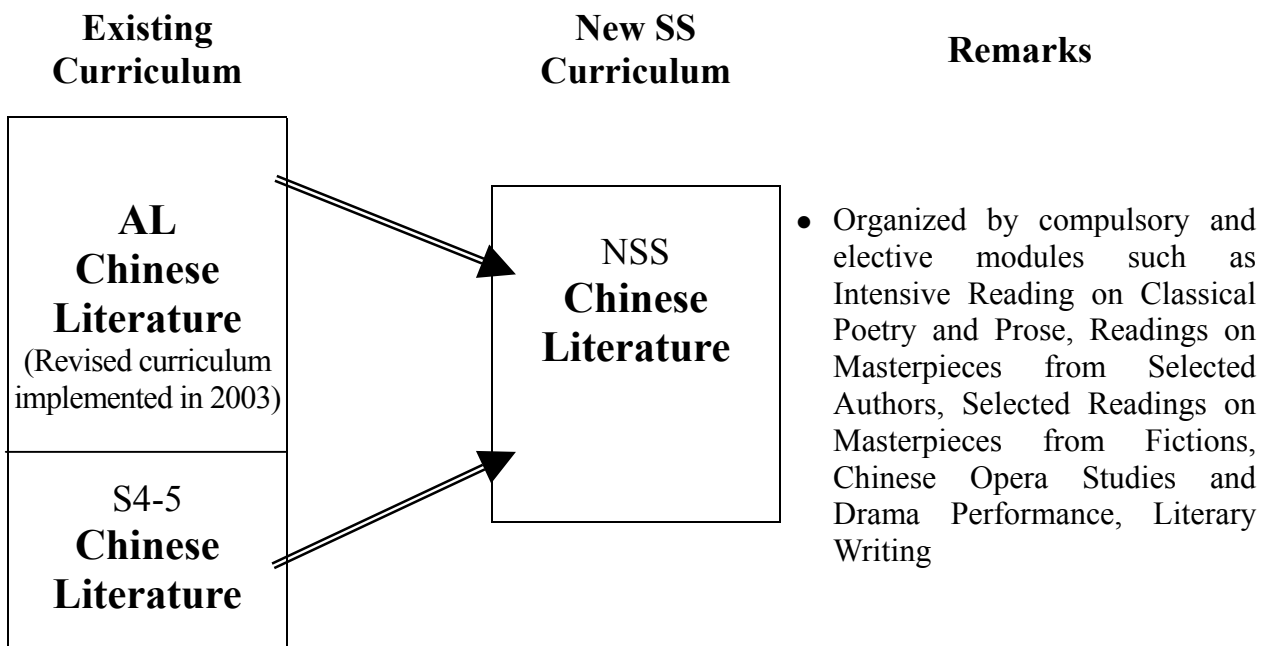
Existing Curriculum

New SS Curriculum

Remarks

AL
Chinese Literature
(Revised curriculum implemented in 2003)

S4-5
Chinese Literature

NSS
Chinese Literature

• Organized by compulsory and elective modules such as Intensive Reading on Classical Poetry and Prose, Readings on Masterpieces from Selected Authors, Selected Readings on Masterpieces from Fictions, Chinese Opera Studies and Drama Performance, Literary Writing